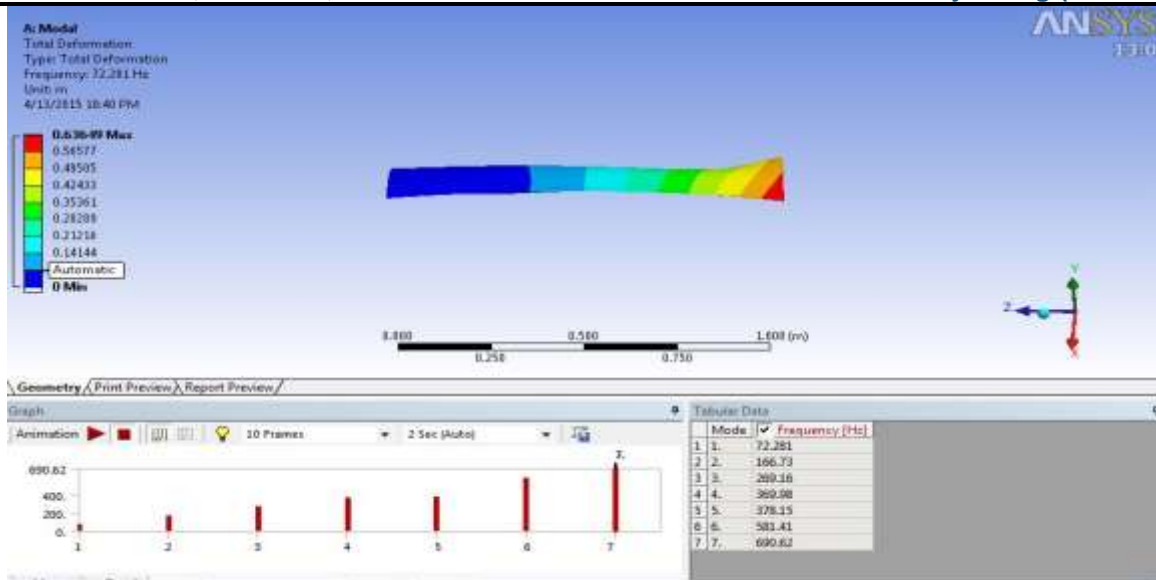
A: Modal
Total Deformation
Type: Total Deformation
Frequency: 72.281 Hz
Unit: m
4/13/2015 10:40 PM

0.63649 Max
0.56577
0.49505
0.42433
0.35361
0.28289
0.21216
0.14144
Automatic
0 Min

ANSYS
13.0

0.000
0.500
1.000 (m)
0.250
0.750

Geometry / Print Preview / Report Preview /

Graph
Animation
10 Frames
2 Sec (Auto)

690.62
400.
200.
0.
1 2 3 4 5 6 7
7.

Tabular Data

| | Mode | Frequency [Hz] |
|---|---|---|
| 1 | 1. | 72.281 |
| 2 | 2. | 166.73 |
| 3 | 3. | 269.16 |
| 4 | 4. | 369.98 |
| 5 | 5. | 378.15 |
| 6 | 6. | 581.41 |
| 7 | 7. | 690.62 |